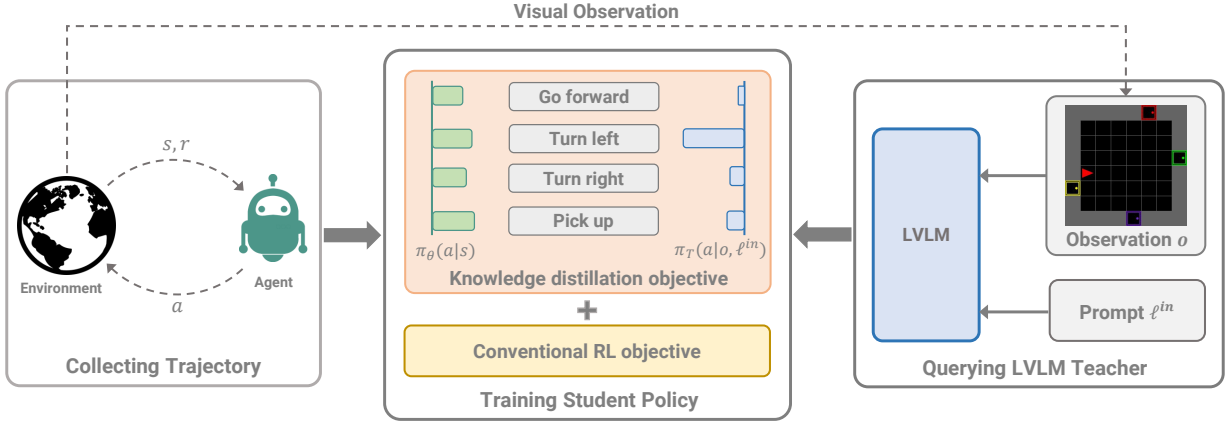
Visual Observation

$s, r$

Environment

Agent

$a$

Collecting Trajectory

Go forward

Turn left

Turn right

Pick up

$\pi_\theta(a|s)$

$\pi_T(a|o, \ell^{in})$

Knowledge distillation objective

+

Conventional RL objective

Training Student Policy

LVLM

Observation $o$

Prompt $\ell^{in}$

Querying LVLM Teacher